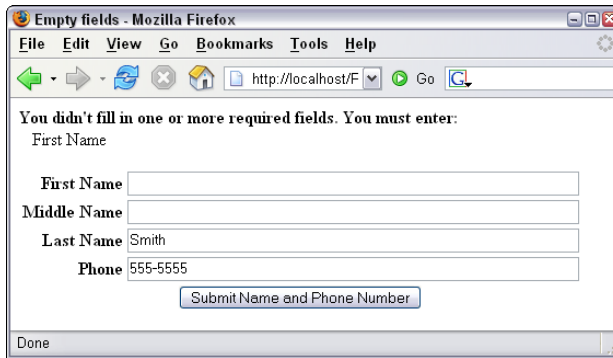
Empty fields - Mozilla Firefox

File Edit View Go Bookmarks Tools Help

http://localhost/F

Go

You didn't fill in one or more required fields. You must enter:

First Name

| | |
|---|---|
| First Name | |
| Middle Name | |
| Last Name | Smith |
| Phone | 555-5555 |

Submit Name and Phone Number

Done